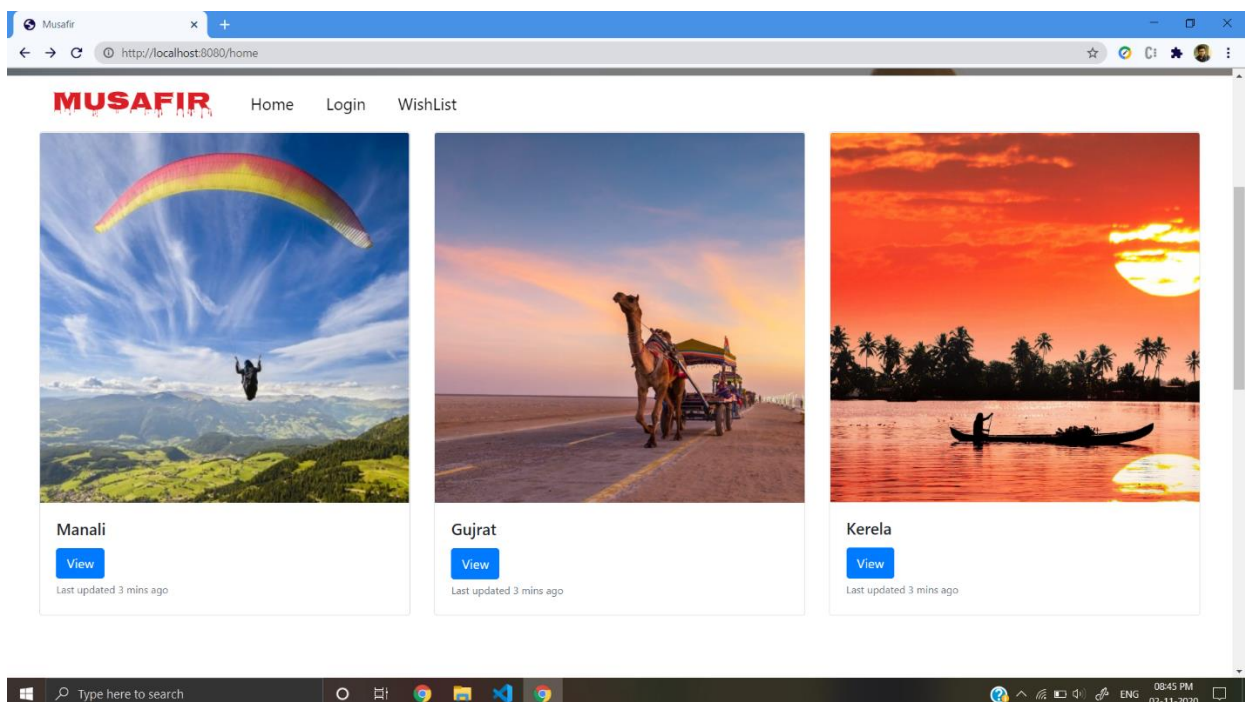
Musafir
http://localhost:8080/home

MUSAFIR Home Login WishList

Manali
View
Last updated 3 mins ago

Gujrat
View
Last updated 3 mins ago

Kerela
View
Last updated 3 mins ago

Type here to search
ENG 08:45 PM
02-11-2020